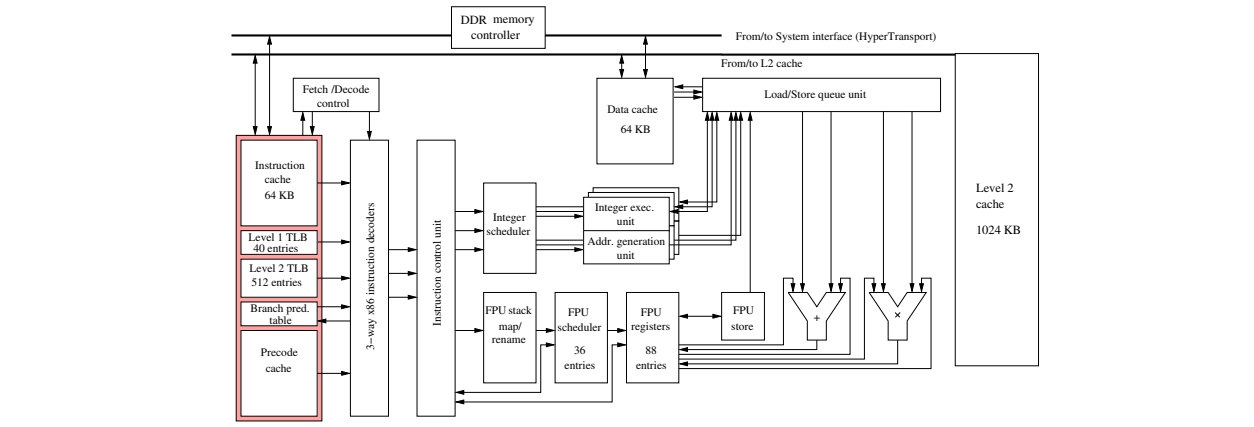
DDR memory controller

From/to System interface (HyperTransport)

From/to L2 cache

Fetch /Decode control

Data cache 64 KB

Load/Store queue unit

Instruction cache 64 KB

Level 1 TLB 40 entries

Level 2 TLB 512 entries

Branch pred. table

Precode cache

3−way x86 instruction decoders

Instruction control unit

Integer scheduler

Integer exec. unit

Addr. generation unit

FPU stack map/ rename

FPU scheduler 36 entries

FPU registers 88 entries

FPU store

+

×

Level 2 cache 1024 KB